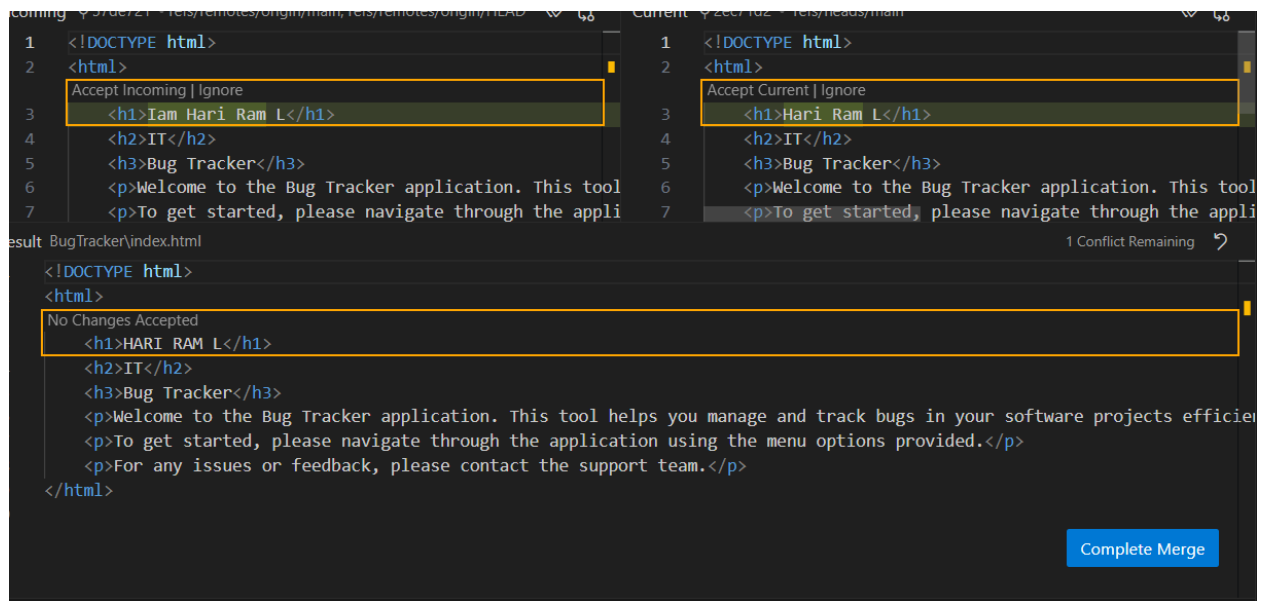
ncoming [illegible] 37de721 • refs/remotes/origin/main, refs/remotes/origin/HEAD

1 <!DOCTYPE html>
2 <html>
Accept Incoming | Ignore
3 <h1>Iam Hari Ram L</h1>
4 <h2>IT</h2>
5 <h3>Bug Tracker</h3>
6 <p>Welcome to the Bug Tracker application. This tool
7 <p>To get started, please navigate through the appli

Current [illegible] 2ec71d2 • refs/heads/main

1 <!DOCTYPE html>
2 <html>
Accept Current | Ignore
3 <h1>Hari Ram L</h1>
4 <h2>IT</h2>
5 <h3>Bug Tracker</h3>
6 <p>Welcome to the Bug Tracker application. This tool
7 <p>To get started, please navigate through the appli

esult BugTracker\index.html

1 Conflict Remaining

<!DOCTYPE html>
<html>
No Changes Accepted
<h1>HARI RAM L</h1>
<h2>IT</h2>
<h3>Bug Tracker</h3>
<p>Welcome to the Bug Tracker application. This tool helps you manage and track bugs in your software projects efficien
<p>To get started, please navigate through the application using the menu options provided.</p>
<p>For any issues or feedback, please contact the support team.</p>
</html>

Complete Merge